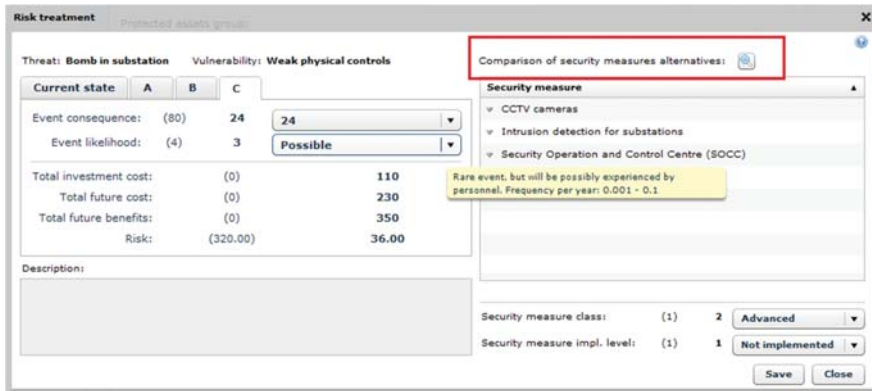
Risk treatment Protected assets group:

Threat: Bomb in substation Vulnerability: Weak physical controls

Comparison of security measures alternatives:

| Current state | A | B | C |
|---|---|---|---|

| | | | |
|---|---|---|---|
| Event consequence: | (80) | 24 | 24 |
| Event likelihood: | (4) | 3 | Possible |
| Total investment cost: | (0) | 110 | |
| Total future cost: | (0) | 230 | |
| Total future benefits: | (0) | 350 | |
| Risk: | (320.00) | 36.00 | |

Description:

Security measure
CCTV cameras
Intrusion detection for substations
Security Operation and Control Centre (SOCC)

Rare event, but will be possibly experienced by personnel. Frequency per year: 0.001 - 0.1

Security measure class: (1) 2 Advanced
Security measure impl. level: (1) 1 Not implemented

Save Close